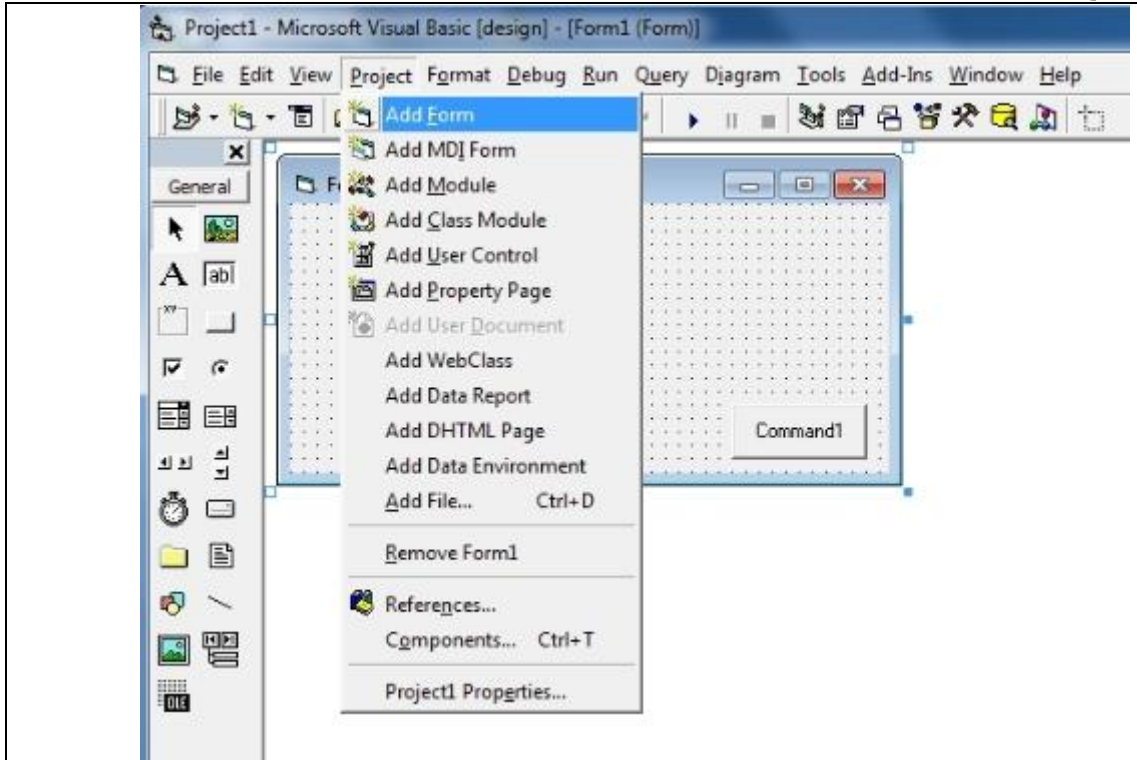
Project1 - Microsoft Visual Basic [design] - [Form1 (Form)]

File Edit View Project Format Debug Run Query Diagram Tools Add-Ins Window Help

General

A abl

Add Form
Add MDI Form
Add Module
Add Class Module
Add User Control
Add Property Page
Add User Document
Add WebClass
Add Data Report
Add DHTML Page
Add Data Environment
Add File... Ctrl+D
Remove Form1
References...
Components... Ctrl+T
Project1 Properties...

Command1